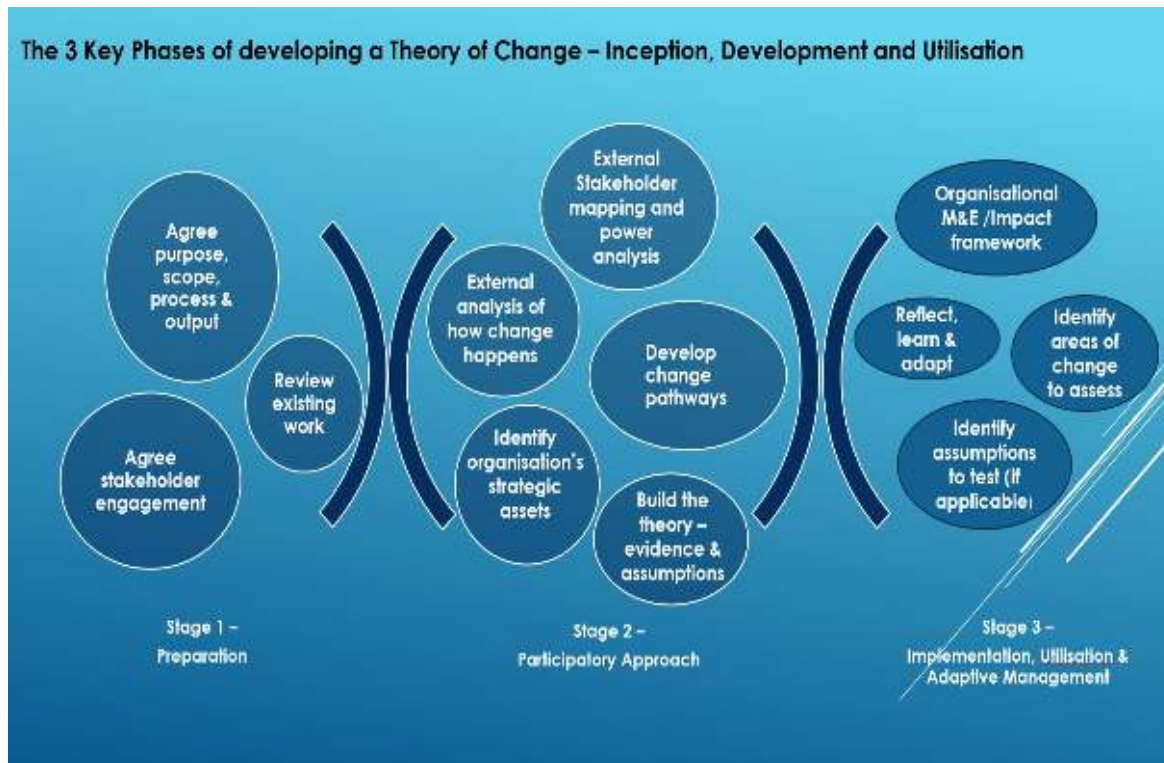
The 3 Key Phases of developing a Theory of Change – Inception, Development and Utilisation

Agree purpose, scope, process & output

Review existing work

Agree stakeholder engagement

External Stakeholder mapping and power analysis

External analysis of how change happens

Develop change pathways

Identify organisation's strategic assets

Build the theory – evidence & assumptions

Organisational M&E /Impact framework

Reflect, learn & adapt

Identify areas of change to assess

Identify assumptions to test (if applicable)

Stage 1 – Preparation

Stage 2 – Participatory Approach

Stage 3 – Implementation, Utilisation & Adaptive Management